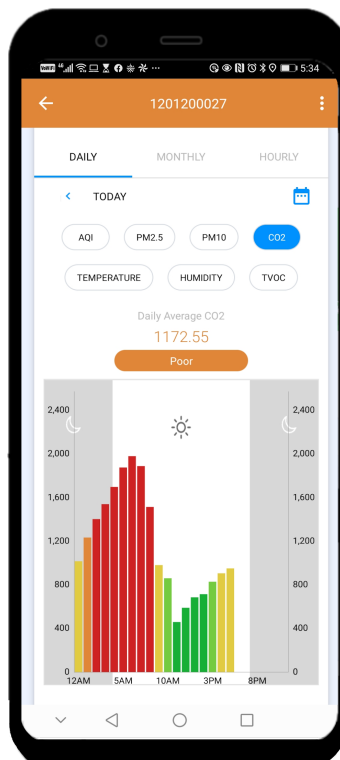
VoLTE 5:34

1201200027

DAILY
MONTHLY
HOURLY

TODAY

AQI
PM2.5
PM10
CO2
TEMPERATURE
HUMIDITY
TVOC

Daily Average CO2
1172.55
Poor

2,400
2,000
1,600
1,200
800
400
0

2,400
2,000
1,600
1,200
800
400
0

12AM
5AM
10AM
3PM
8PM